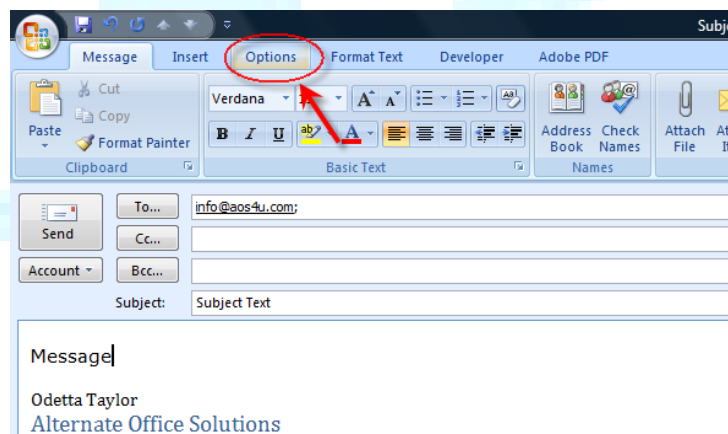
Subj

Message Insert Options Format Text Developer Adobe PDF

Paste
Cut
Copy
Format Painter
Clipboard

Verdana
Basic Text

Address Book
Check Names
Names

Attach File
At I

Send
To...
info@aos4u.com;
Cc...
Account
Bcc...
Subject:
Subject Text

Message

Odetta Taylor
Alternate Office Solutions